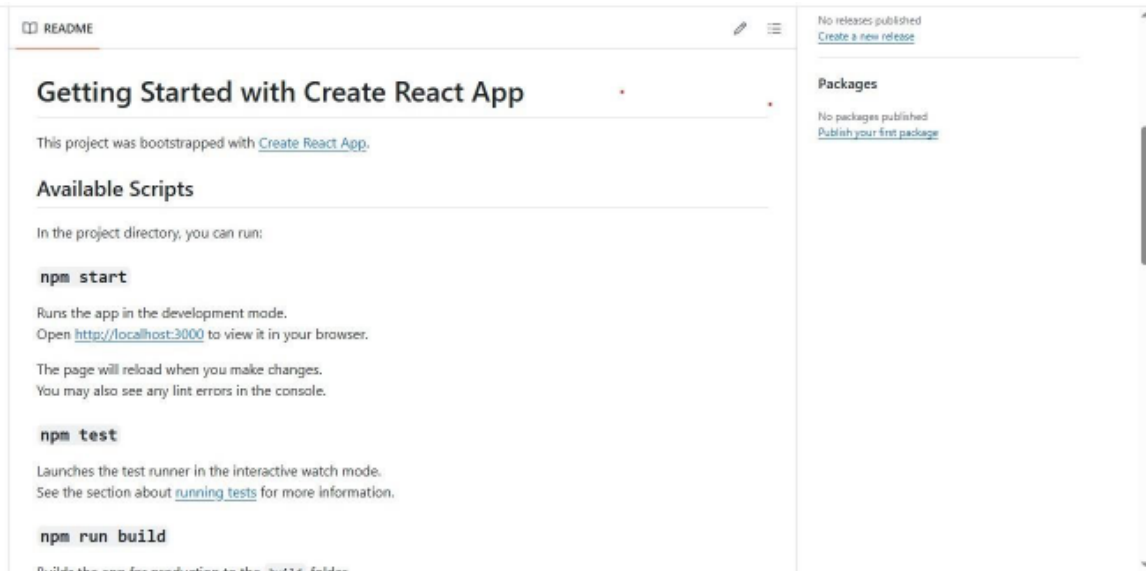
README

Getting Started with Create React App

This project was bootstrapped with Create React App.

Available Scripts

In the project directory, you can run:

npm start

Runs the app in the development mode.
Open http://localhost:3000 to view it in your browser.

The page will reload when you make changes.
You may also see any lint errors in the console.

npm test

Launches the test runner in the interactive watch mode.
See the section about running tests for more information.

npm run build

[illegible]

No releases published
Create a new release

Packages

No packages published
Publish your first package